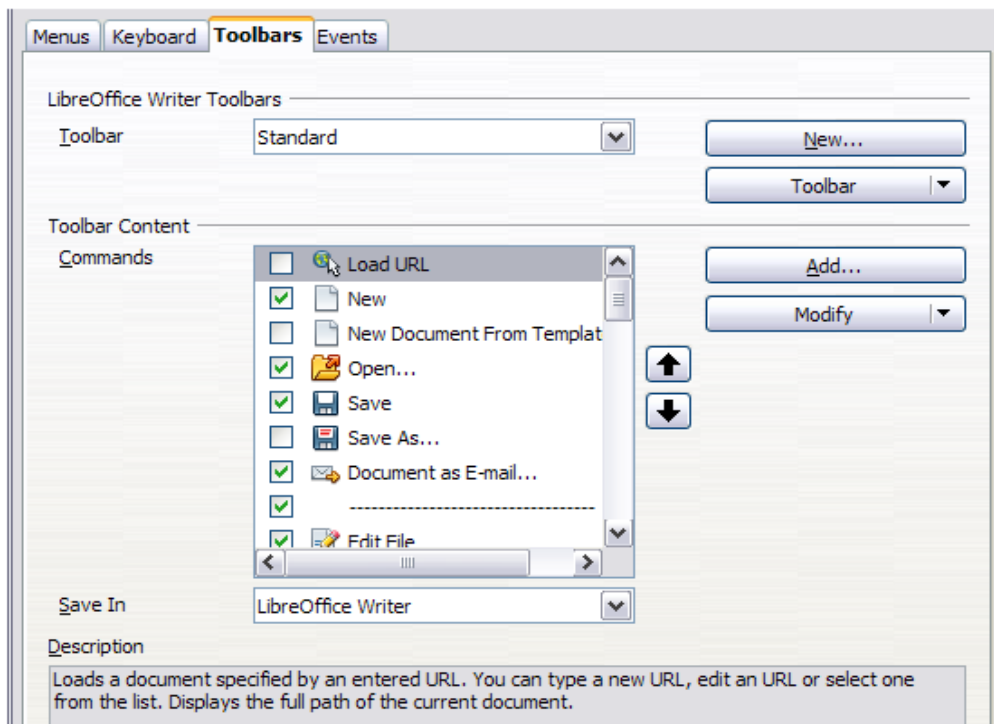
Menus | Keyboard | Toolbars | Events

LibreOffice Writer Toolbars

Toolbar | Standard

New...

Toolbar

Toolbar Content

Commands

Load URL
New
New Document From Templat
Open...
Save
Save As...
Document as E-mail...
--------------------------------
Edit File

Add...

Modify

Save In | LibreOffice Writer

Description

Loads a document specified by an entered URL. You can type a new URL, edit an URL or select one from the list. Displays the full path of the current document.